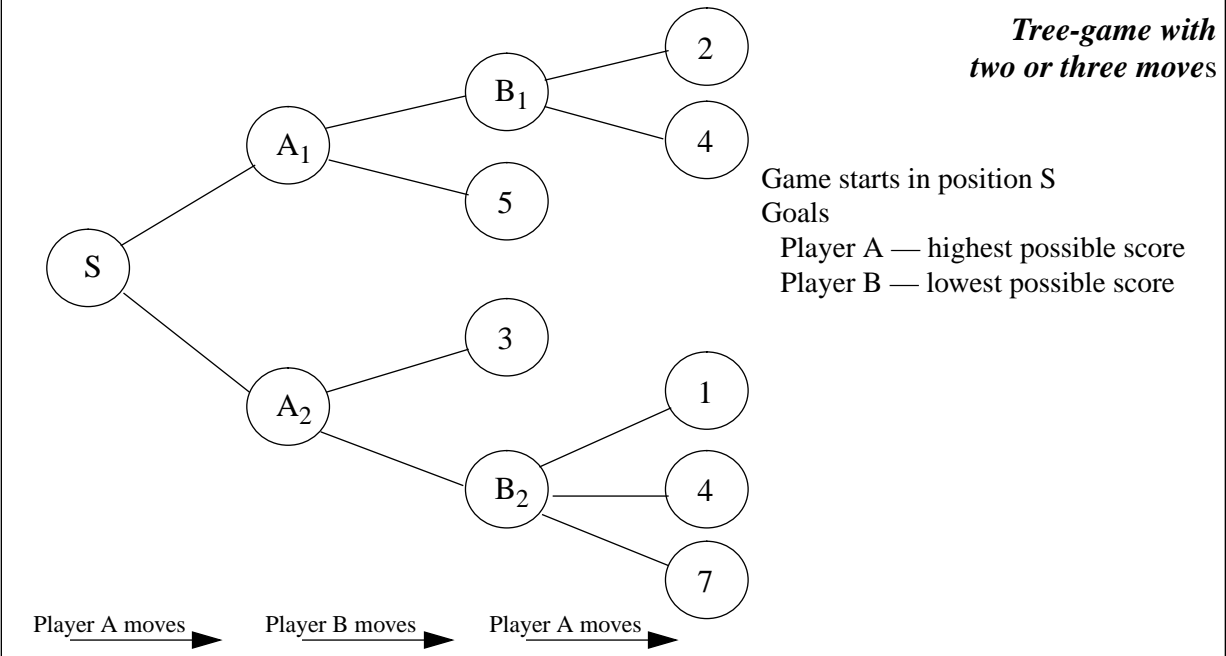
Tree-game with two or three moves

Game starts in position S
Goals
Player A — highest possible score
Player B — lowest possible score

S

$A_1$

$A_2$

$B_1$

5

3

$B_2$

2

4

1

4

7

Player A moves

Player B moves

Player A moves